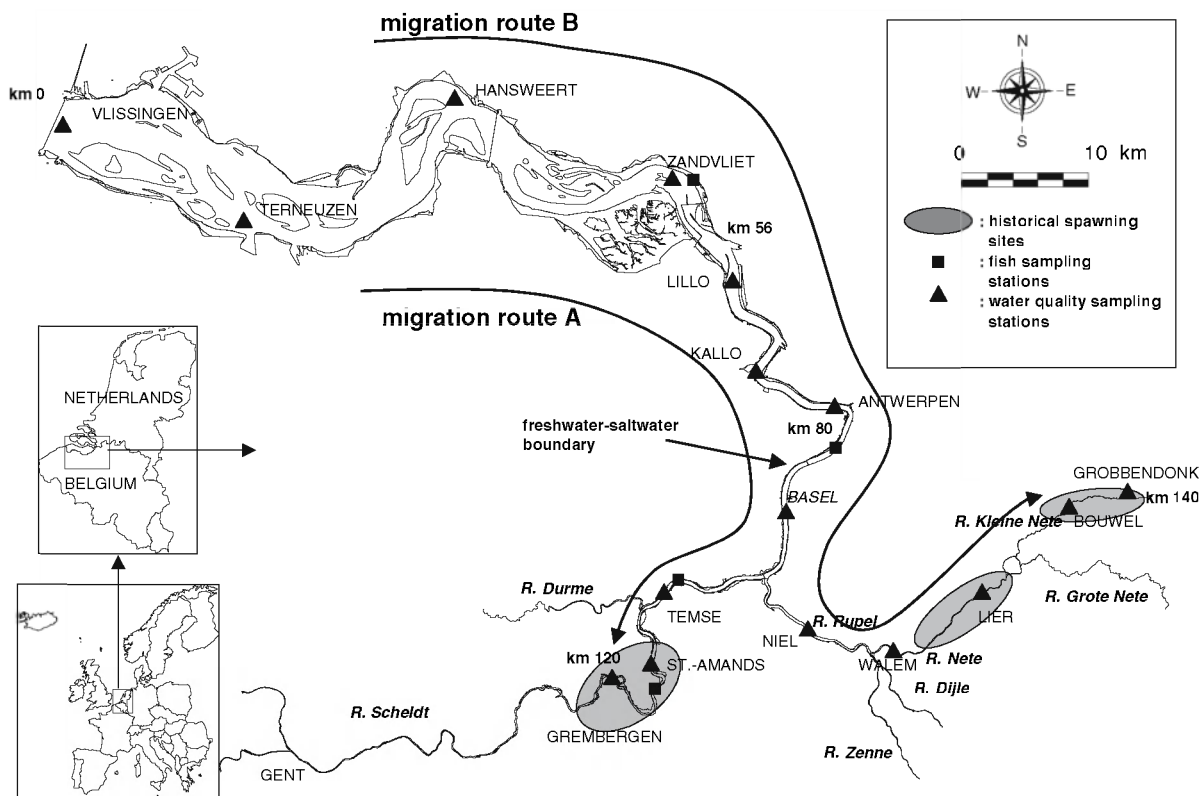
migration route B

km 0

VLISSINGEN

HANSWEERT

TERNEUZEN

ZANDVLIET

km 56

LILLO

migration route A

KALLO

ANTWERPEN

km 80

freshwater-saltwater boundary

BASEL

N

W

E

S

0

10 km

: historical spawning sites

: fish sampling stations

: water quality sampling stations

NETHERLANDS

BELGIUM

GROBBENDONK

km 140

BOUWEL

R. Kleine Nete

R. Grote Nete

LIER

R. Durme

TEMSE

NIEL

R. Rupel

km 120

ST.-AMANDS

WALEM

R. Nete

R. Dijle

R. Scheldt

GREMBERGEN

R. Zenne

GENT